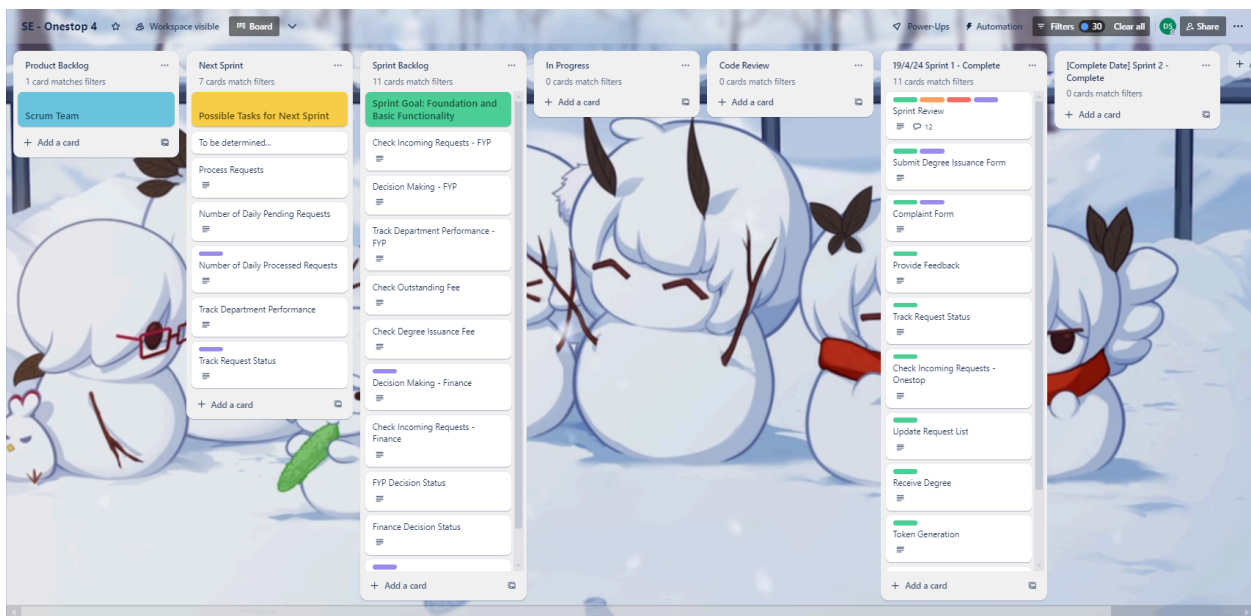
SE - Onestop 4 ☆ Workspace visible Board

Power-Ups Automation Filters 30 Clear all DS Share

Product Backlog
1 card matches filters
Scrum Team
+ Add a card

Next Sprint
7 cards match filters
Possible Tasks for Next Sprint
To be determined...
Process Requests
Number of Daily Pending Requests
Number of Daily Processed Requests
Track Department Performance
Track Request Status
+ Add a card

Sprint Backlog
11 cards match filters
Sprint Goal: Foundation and Basic Functionality
Check Incoming Requests - FYP
Decision Making - FYP
Track Department Performance - FYP
Check Outstanding Fee
Check Degree Issuance Fee
Decision Making - Finance
Check Incoming Requests - Finance
FYP Decision Status
Finance Decision Status
+ Add a card

In Progress
0 cards match filters
+ Add a card

Code Review
0 cards match filters
+ Add a card

19/4/24 Sprint 1 - Complete
11 cards match filters
Sprint Review
12
Submit Degree Issuance Form
Complaint Form
Provide Feedback
Track Request Status
Check Incoming Requests - Onestop
Update Request List
Receive Degree
Token Generation
+ Add a card

[Complete Date] Sprint 2 - Complete
0 cards match filters
+ Add a card